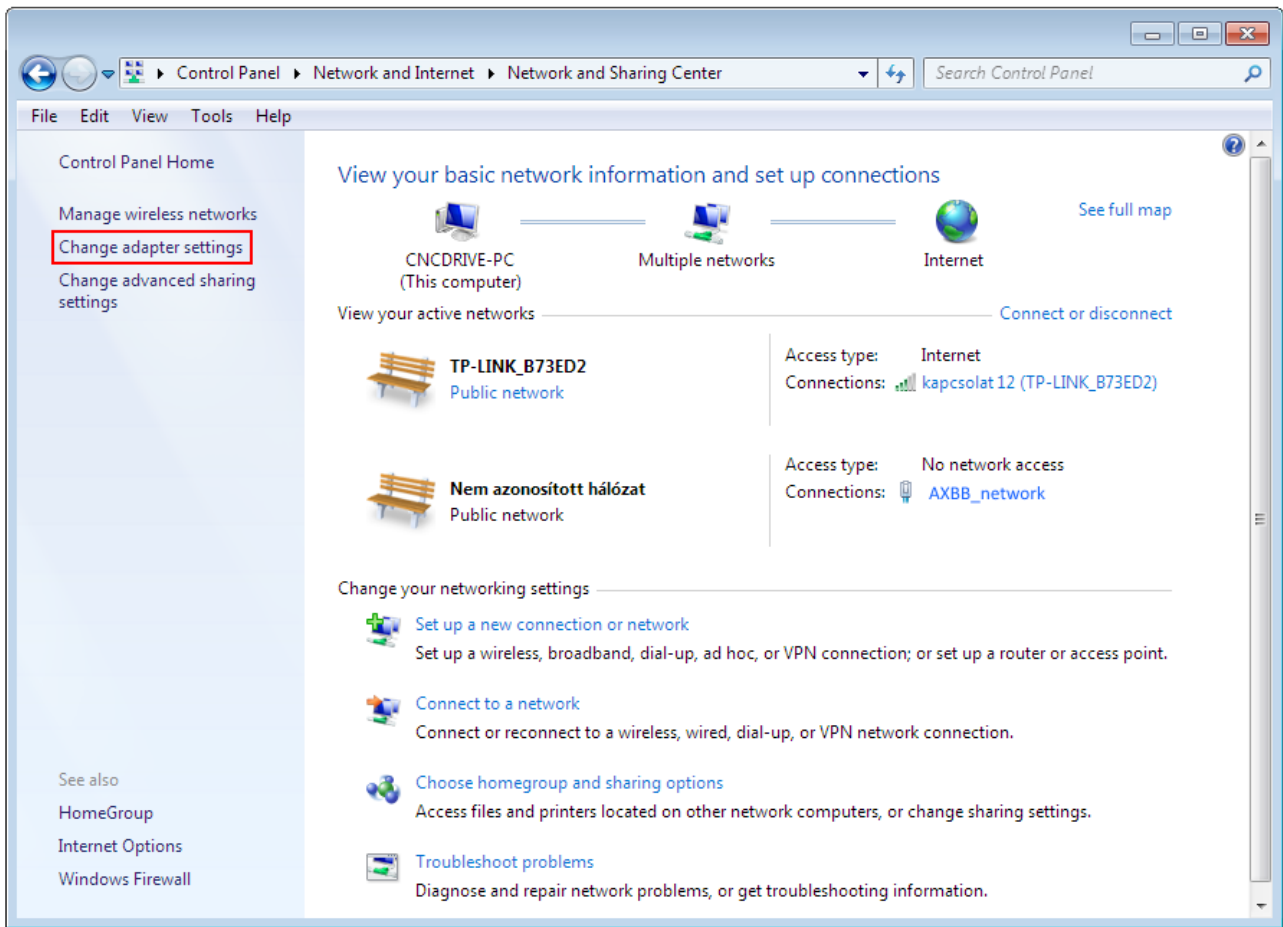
Control Panel ▸ Network and Internet ▸ Network and Sharing Center

Search Control Panel

File Edit View Tools Help

Control Panel Home

Manage wireless networks

Change adapter settings

Change advanced sharing settings

See also

HomeGroup

Internet Options

Windows Firewall

View your basic network information and set up connections

See full map

CNCDRIVE-PC
(This computer)

Multiple networks

Internet

View your active networks

Connect or disconnect

TP-LINK_B73ED2
Public network

Access type: Internet
Connections: kapcsolat 12 (TP-LINK_B73ED2)

Nem azonosított hálózat
Public network

Access type: No network access
Connections: AXBB_network

Change your networking settings

Set up a new connection or network
Set up a wireless, broadband, dial-up, ad hoc, or VPN connection; or set up a router or access point.

Connect to a network
Connect or reconnect to a wireless, wired, dial-up, or VPN network connection.

Choose homegroup and sharing options
Access files and printers located on other network computers, or change sharing settings.

Troubleshoot problems
Diagnose and repair network problems, or get troubleshooting information.